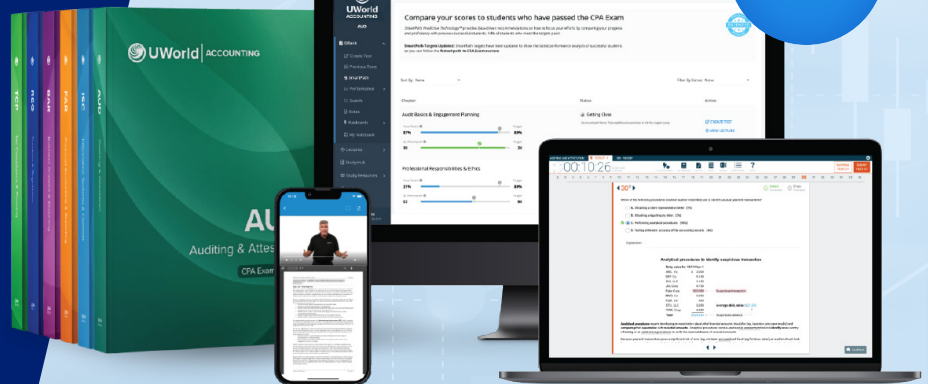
UWorld | ACCOUNTING

TCP
REG
BAR
FAR
ISC
AUD

AUD
Auditing & Attes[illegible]
CPA Exam

UWorld ACCOUNTING AUD

Compare your scores to students who have passed the CPA Exam

Audit Basics & Engagement Planning
Getting Close

Professional Responsibilities & Ethics

00:10:26